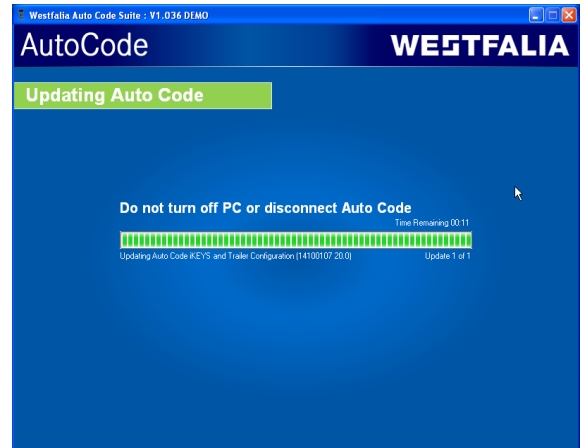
Westfalia Auto Code Suite : V1.036 DEMO

AutoCode

WESTFALIA

Updating Auto Code

Do not turn off PC or disconnect Auto Code

Time Remaining 00:11

Updating Auto Code iKEYS and Trailer Configuration (14100107 20.0)

Update 1 of 1